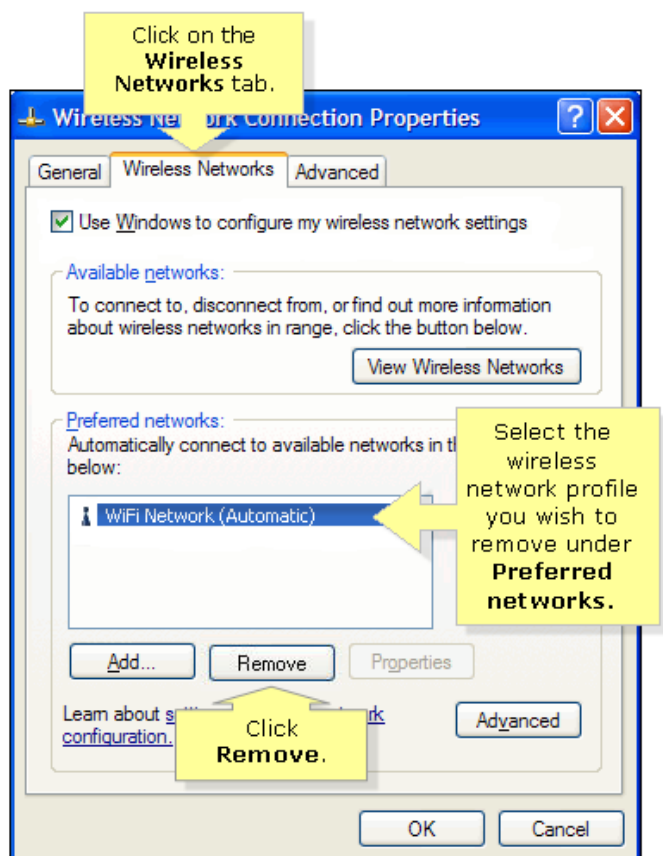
Click on the **Wireless Networks** tab.

Wireless Ne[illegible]ork Connection Properties

General | Wireless Networks | Advanced

Use Windows to configure my wireless network settings

Available networks:

To connect to, disconnect from, or find out more information about wireless networks in range, click the button below.

View Wireless Networks

Preferred networks:

Automatically connect to available networks in th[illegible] below:

WiFi Network (Automatic)

Select the wireless network profile you wish to remove under **Preferred networks.**

Add... | Remove | Properties

Learn about s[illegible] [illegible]rk configuration.

Advanced

Click **Remove.**

OK | Cancel